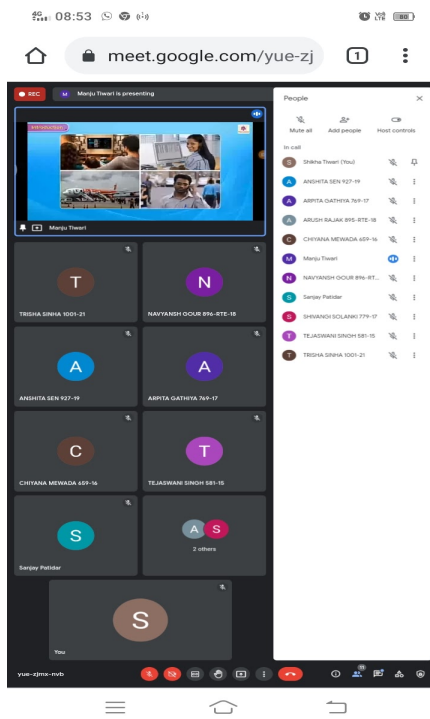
4G 08:53

meet.google.com/yue-zj

1

REC

M Manju Tiwari is presenting

Manju Tiwari

T
TRISHA SINHA 1001-21

N
NAVYANSH OOUR 896-RTE-18

A
ANSHITA SEN 927-19

A
ARPITA GATHIYA 769-17

C
CHIYANA MEWADA 659-16

T
TEJASWANI SINGH 581-15

S
Sanjay Patidar

A S
2 others

S
You

People

Mute all

Add people

Host controls

In call

S Shikha Tiwari (You)

A ANSHITA SEN 927-19

A ARPITA GATHIYA 769-17

A ARUSH RAJAK 895-RTE-18

C CHIYANA MEWADA 659-16

M Manju Tiwari

N NAVYANSH OOUR 896-RT...

S Sanjay Patidar

S SHIVANGI SOLANKI 779-17

T TEJASWANI SINGH 581-15

T TRISHA SINHA 1001-21

yue-zjmx-nvb

13